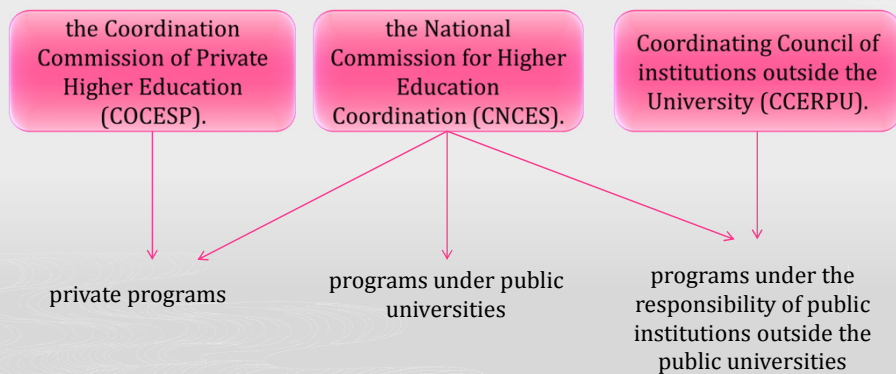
the Coordination Commission of Private Higher Education (COCESP).

the National Commission for Higher Education Coordination (CNCES).

Coordinating Council of institutions outside the University (CCERPU).

private programs

programs under public universities

programs under the responsibility of public institutions outside the public universities